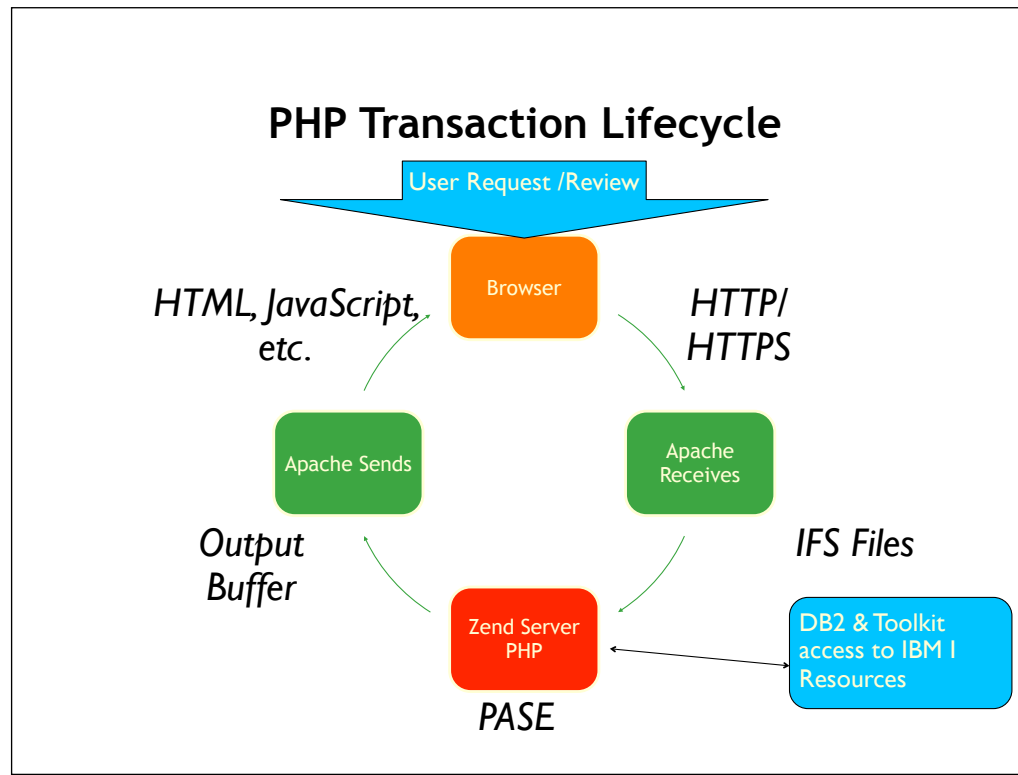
PHP Transaction Lifecycle

User Request /Review

Browser

HTTP/ HTTPS

Apache Receives

IFS Files

Zend Server PHP

DB2 & Toolkit access to IBM I Resources

PASE

Output Buffer

Apache Sends

HTML, JavaScript, etc.